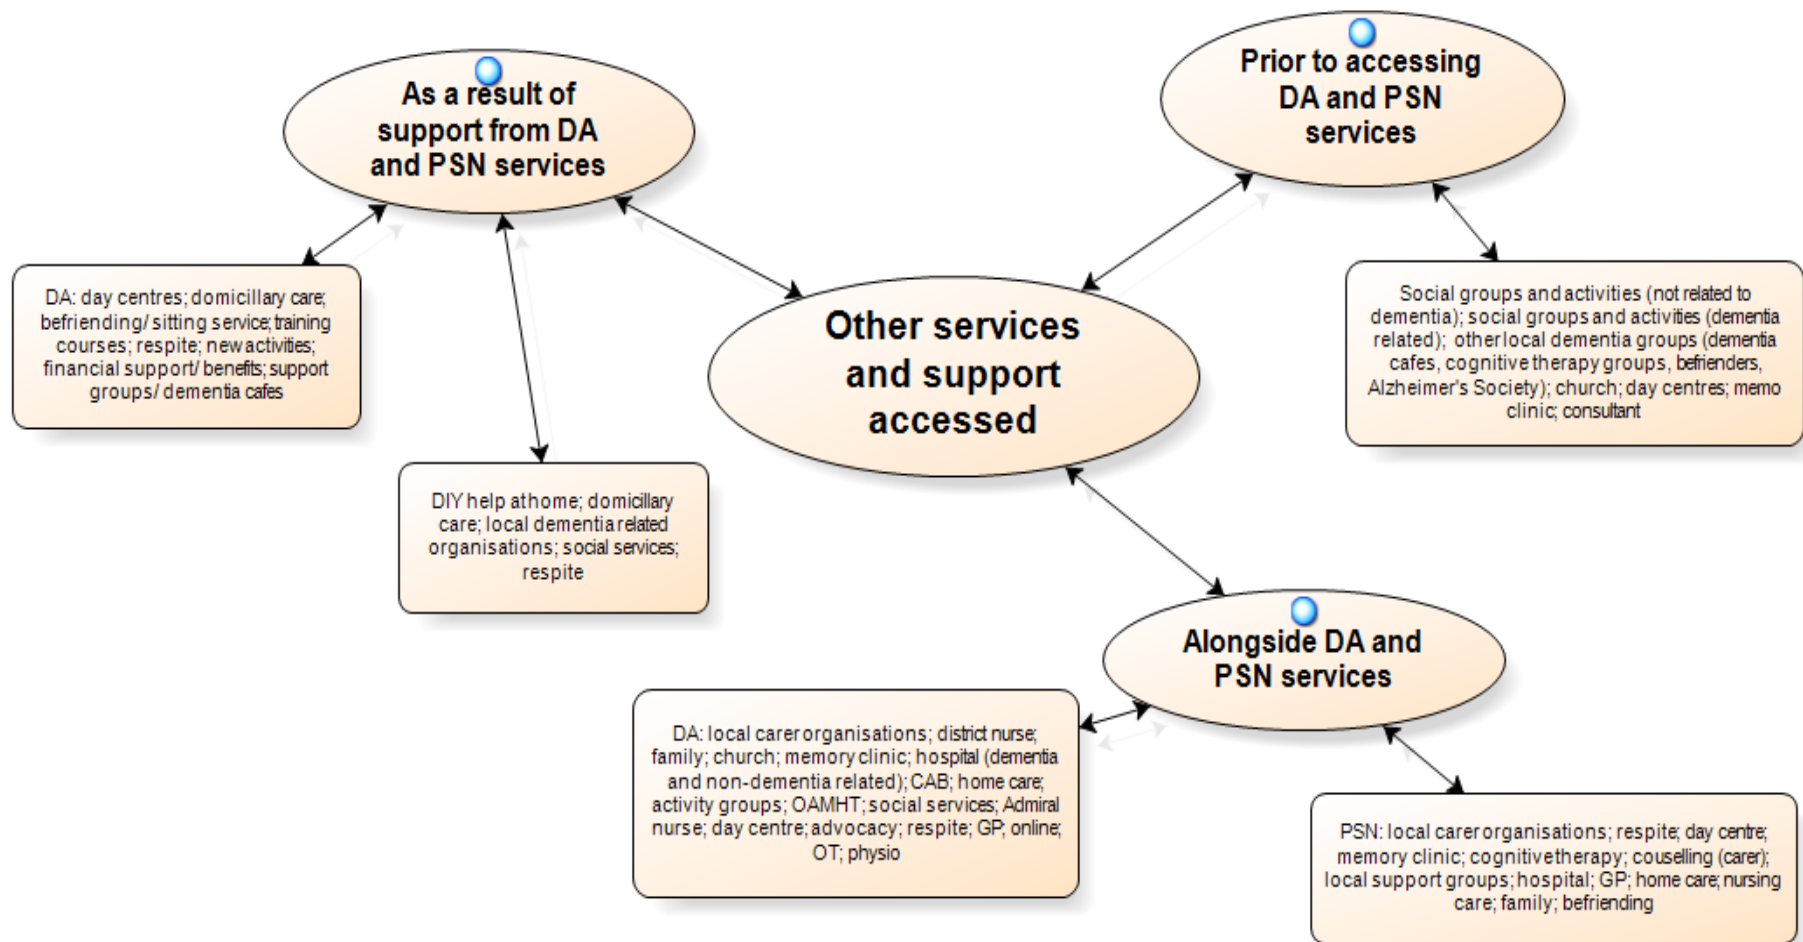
As a result of support from DA and PSN services

Prior to accessing DA and PSN services

DA: day centres; domicillary care; befriending/ sitting service; training courses; respite; new activities; financial support/ benefits; support groups/ dementia cafes

Other services and support accessed

Social groups and activities (not related to dementia); social groups and activities (dementia related); other local dementia groups (dementia cafes, cognitive therapy groups, befrienders, Alzheimer's Society); church; day centres; memo clinic; consultant

DIY help at home; domicillary care; local dementia related organisations; social services; respite

Alongside DA and PSN services

DA: local carer organisations; district nurse; family; church; memory clinic; hospital (dementia and non-dementia related); CAB; home care; activity groups; OAMHT; social services; Admiral nurse; day centre; advocacy; respite; GP; online; OT; physio

PSN: local carer organisations; respite; day centre; memory clinic; cognitive therapy; couselling (carer); local support groups; hospital; GP; home care; nursing care; family; befriending